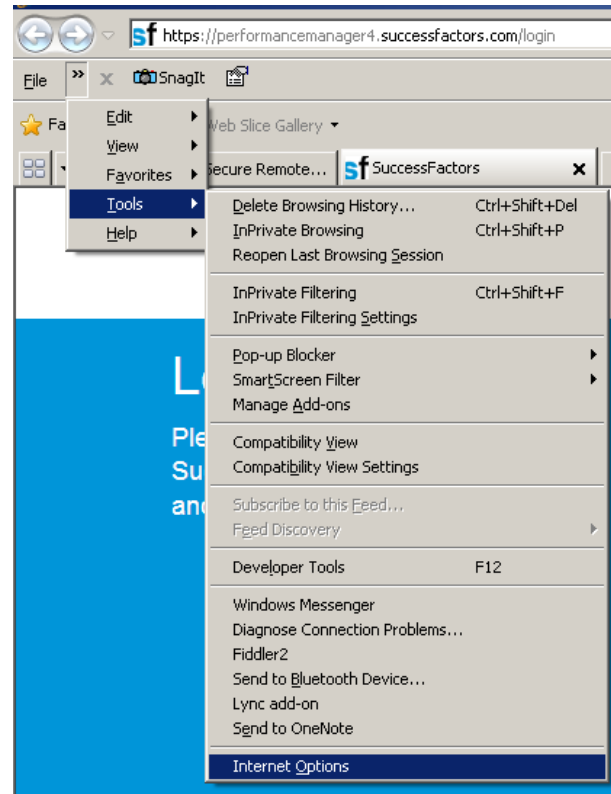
sf https://performancemanager4.successfactors.com/login

File » × SnagIt

Fa

Edit
View
Favorites
Tools
Help

Web Slice Gallery

Secure Remote... sf SuccessFactors ×

Delete Browsing History... Ctrl+Shift+Del
InPrivate Browsing Ctrl+Shift+P
Reopen Last Browsing Session

InPrivate Filtering Ctrl+Shift+F
InPrivate Filtering Settings

Pop-up Blocker
SmartScreen Filter
Manage Add-ons

Compatibility View
Compatibility View Settings

Subscribe to this Feed...
Feed Discovery

Developer Tools F12

Windows Messenger
Diagnose Connection Problems...
Fiddler2
Send to Bluetooth Device...
Lync add-on
Send to OneNote

Internet Options

L

Ple
Su
and